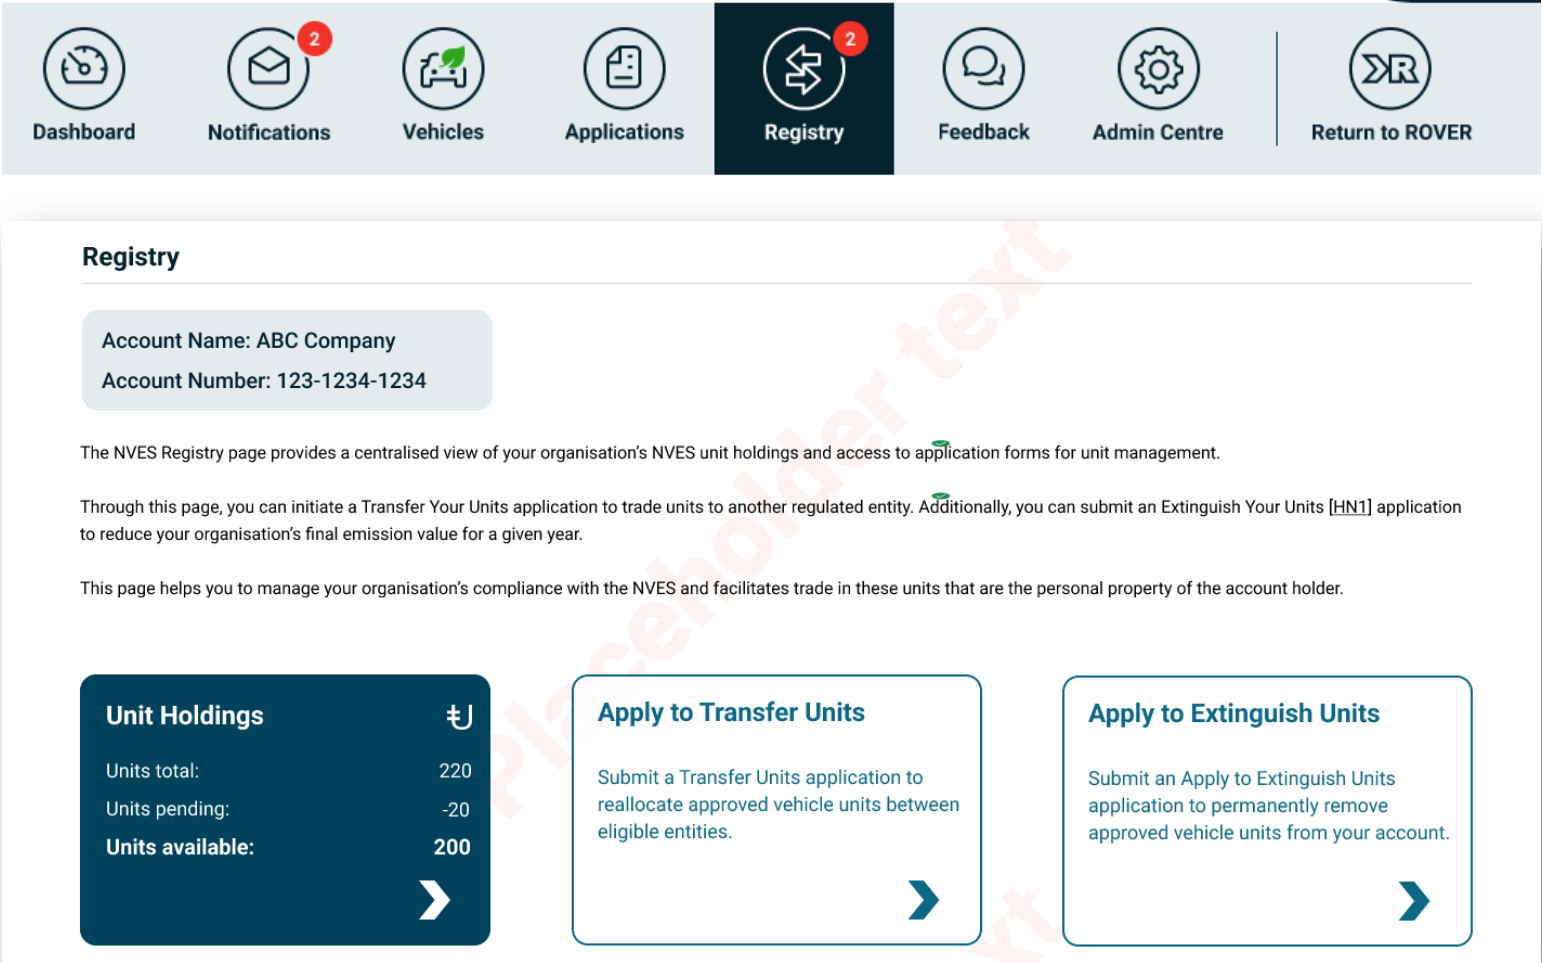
Dashboard

2
Notifications

Vehicles

Applications

2
Registry

Feedback

Admin Centre

Return to ROVER

Registry

Account Name: ABC Company
Account Number: 123-1234-1234

The NVES Registry page provides a centralised view of your organisation's NVES unit holdings and access to application forms for unit management.

Through this page, you can initiate a Transfer Your Units application to trade units to another regulated entity. Additionally, you can submit an Extinguish Your Units [HN1] application to reduce your organisation's final emission value for a given year.

This page helps you to manage your organisation's compliance with the NVES and facilitates trade in these units that are the personal property of the account holder.

Placeholder text

Unit Holdings

| Units total: | 220 |
|---|---|
| Units pending: | -20 |
| Units available: | 200 |

Apply to Transfer Units

Submit a Transfer Units application to reallocate approved vehicle units between eligible entities.

Apply to Extinguish Units

Submit an Apply to Extinguish Units application to permanently remove approved vehicle units from your account.